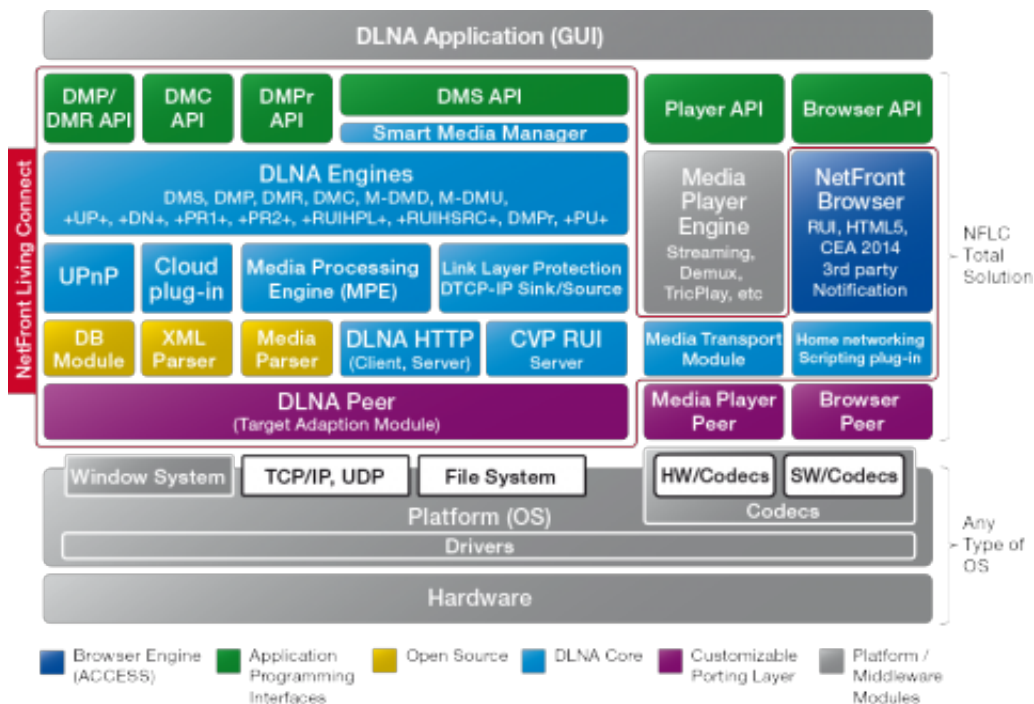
DLNA Application (GUI)

NetFront Living Connect

DMP/ DMR API

DMC API

DMPr API

DMS API

Smart Media Manager

DLNA Engines
DMS, DMP, DMR, DMC, M-DMD, M-DMU, +UP+, +DN+, +PR1+, +PR2+, +RUIHPL+, +RUIHSRC+, DMPr, +PU+

UPnP

Cloud plug-in

Media Processing Engine (MPE)

Link Layer Protection DTCP-IP Sink/Source

DB Module

XML Parser

Media Parser

DLNA HTTP (Client, Server)

CVP RUI Server

DLNA Peer (Target Adaption Module)

Player API

Browser API

Media Player Engine
Streaming, Demux, TricPlay, etc

NetFront Browser
RUI, HTML5, CEA 2014
3rd party Notification

Media Transport Module

Home networking Scripting plug-in

Media Player Peer

Browser Peer

NFLC Total Solution

Window System

TCP/IP, UDP

File System

HW/Codecs

SW/Codecs

Codecs

Platform (OS)

Drivers

Any Type of OS

Hardware

Browser Engine (ACCESS)

Application Programming Interfaces

Open Source

DLNA Core

Customizable Porting Layer

Platform / Middleware Modules